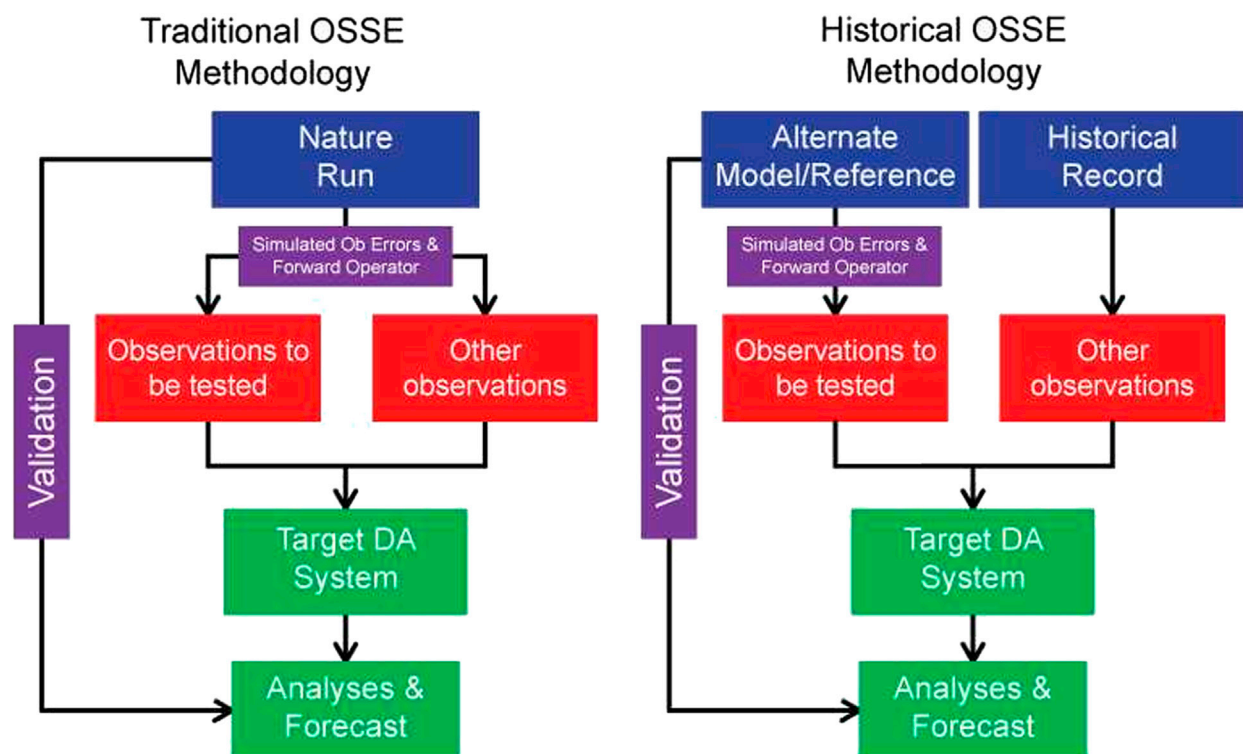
Traditional OSSE Methodology

Nature Run

Simulated Ob Errors & Forward Operator

Observations to be tested

Other observations

Validation

Target DA System

Analyses & Forecast

Historical OSSE Methodology

Alternate Model/Reference

Historical Record

Simulated Ob Errors & Forward Operator

Observations to be tested

Other observations

Validation

Target DA System

Analyses & Forecast